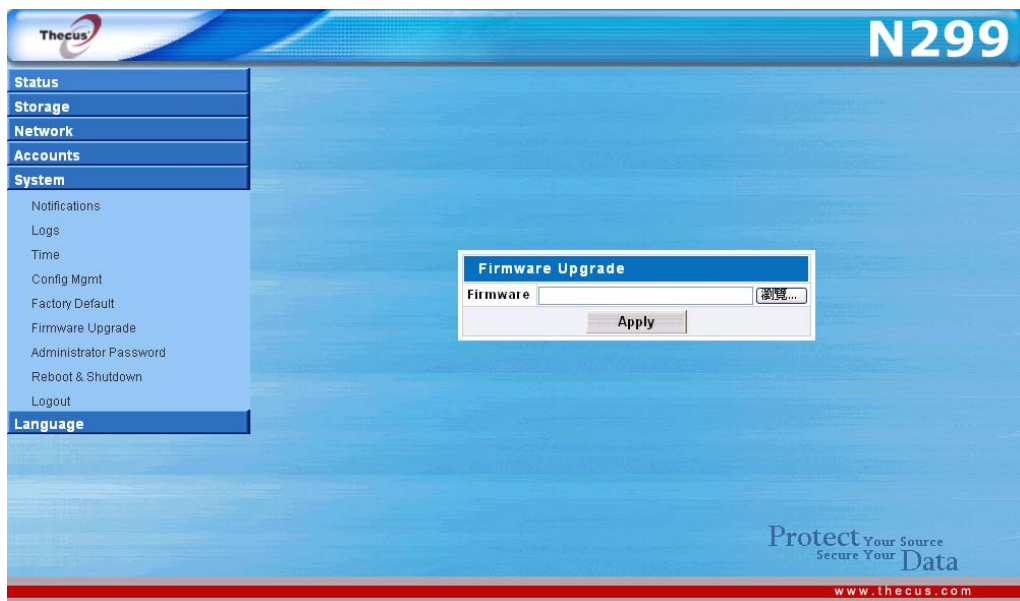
Thecus

N299

Status
Storage
Network
Accounts
System
Notifications
Logs
Time
Config Mgmt
Factory Default
Firmware Upgrade
Administrator Password
Reboot & Shutdown
Logout
Language

Firmware Upgrade
Firmware 瀏覽...
Apply

Protect Your Source
Secure Your Data

www.thecus.com